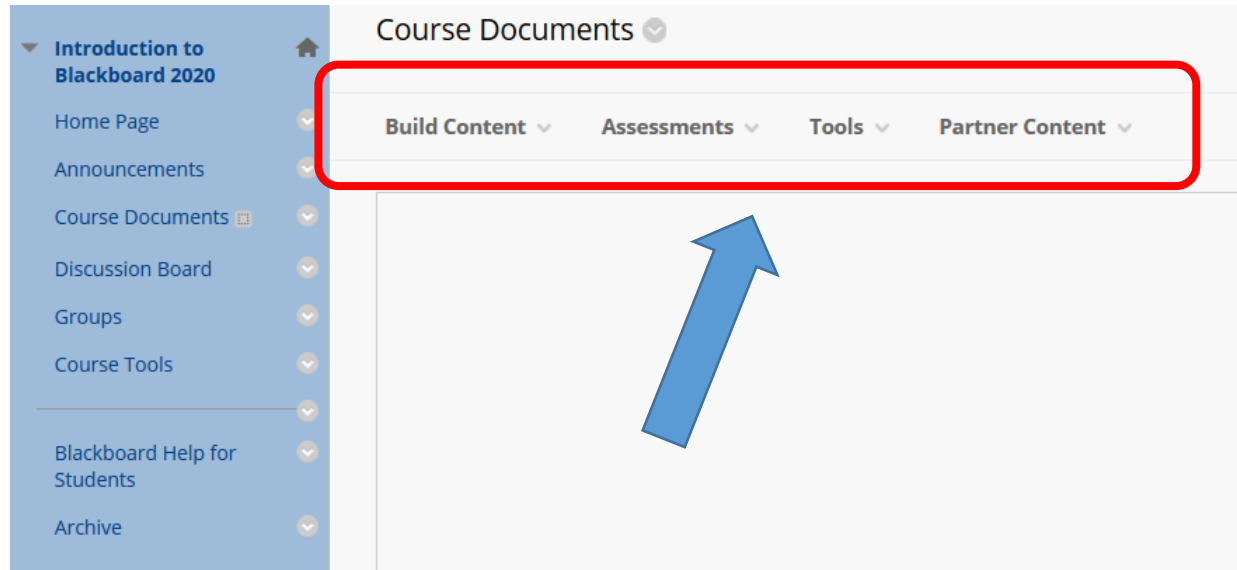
Introduction to Blackboard 2020

Home Page

Announcements

Course Documents

Discussion Board

Groups

Course Tools

Blackboard Help for Students

Archive

Course Documents

Build Content Assessments Tools Partner Content